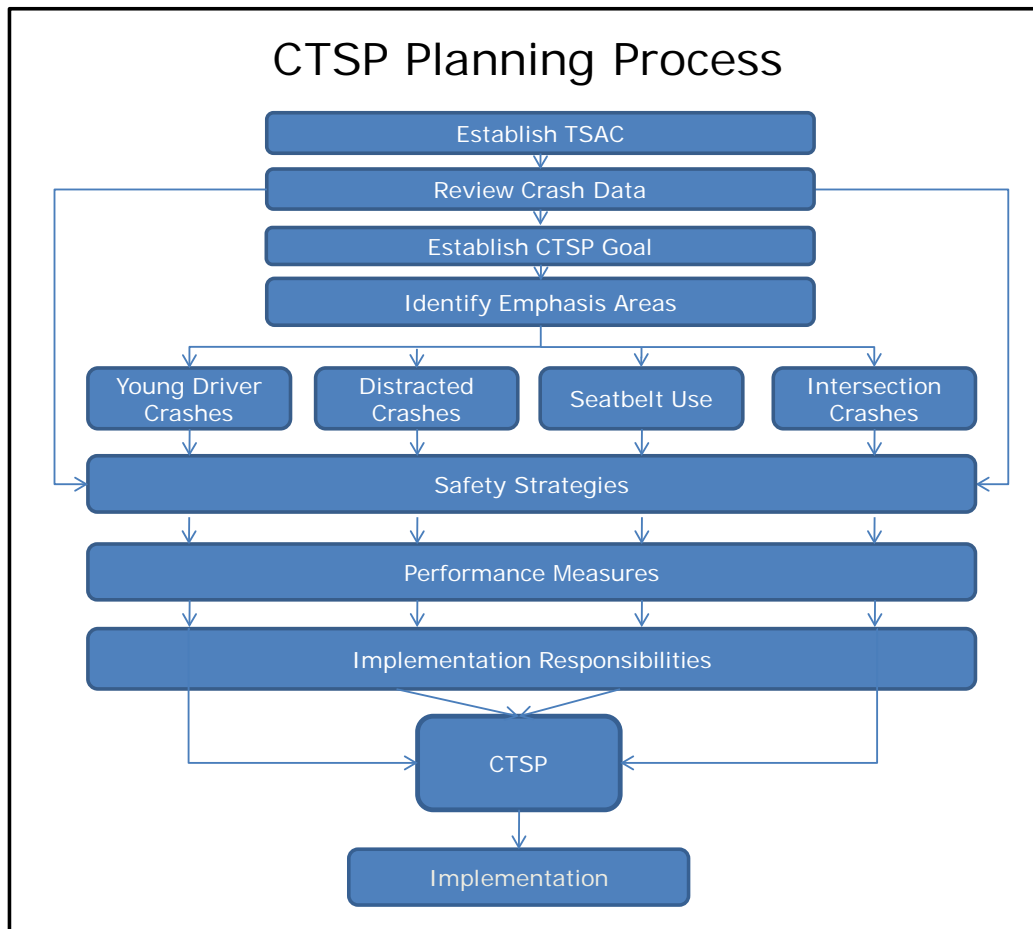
CTSP Planning Process

Establish TSAC

Review Crash Data

Establish CTSP Goal

Identify Emphasis Areas

Young Driver Crashes

Distracted Crashes

Seatbelt Use

Intersection Crashes

Safety Strategies

Performance Measures

Implementation Responsibilities

CTSP

Implementation